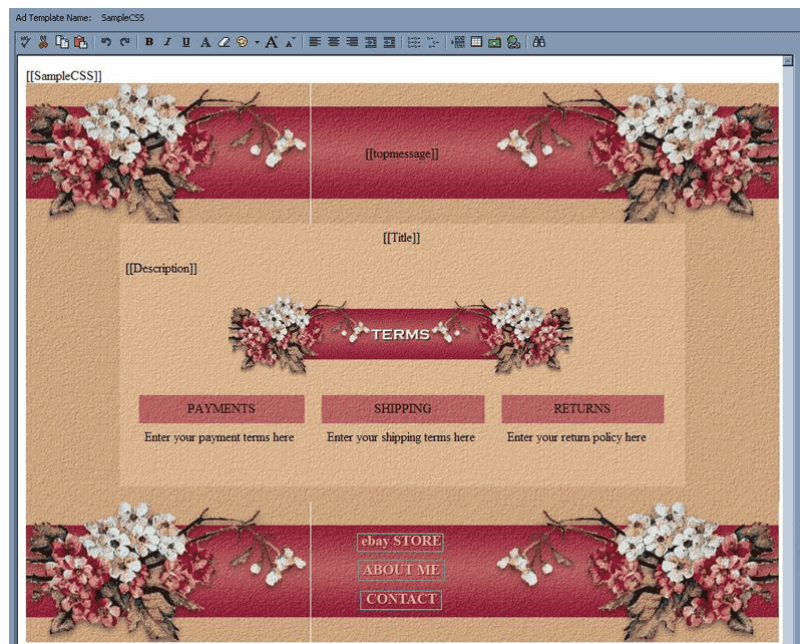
Ad Template Name: SampleCSS

[[SampleCSS]]

[[topmessage]]

[[Title]]

[[Description]]

TERMS

| PAYMENTS | SHIPPING | RETURNS |
|---|---|---|
| Enter your payment terms here | Enter your shipping terms here | Enter your return policy here |

ebay STORE

ABOUT ME

CONTACT